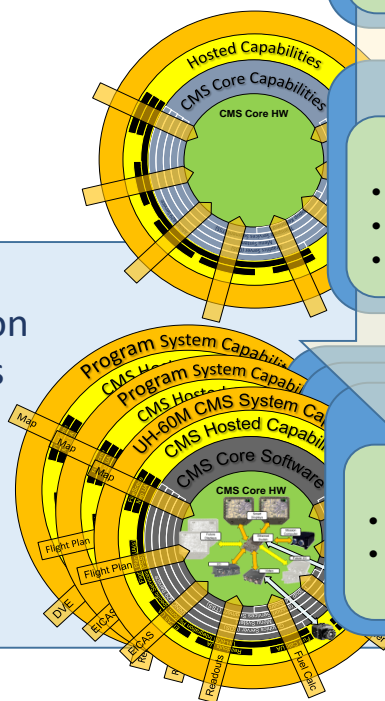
Hosted Capabilities
CMS Core Capabilities
CMS Core HW

on
s

Program System Capab
CMS Host
Program System Capab
CMS Hoste
UH-60M CMS System Ca
CMS Hosted Capabil
CMS Core Software
CMS Core HW
Map
Map
Map
Flight Plan
Flight Plan
DVE
EICAS
EICAS
Readouts
Fuel Calc